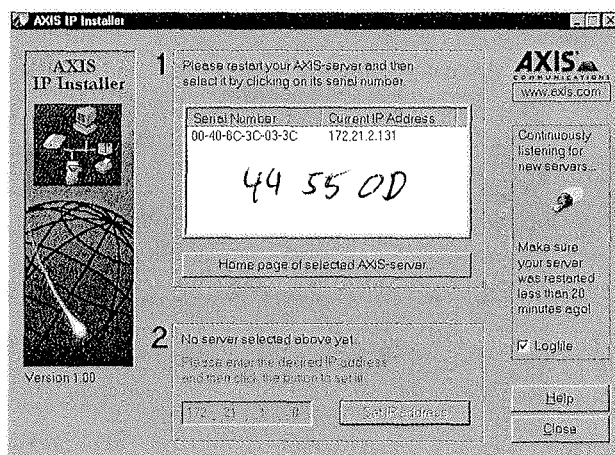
AXIS IP Installer

AXIS
IP Installer

Version 1.00

1 Please restart your AXIS-server and then select it by clicking on its serial number.

| Serial Number | Current IP Address |
|---|---|
| 00-40-8C-3C-03-3C | 172.21.2.131 |

44 55 0D

Home page of selected AXIS-server

2 No server selected above yet.
Please enter the desired IP address and then click the button to set it.

172 . 21 . 1 . 0

Set IP address

AXIS
COMMUNICATIONS
www.axis.com

Continuously listening for new servers...

Make sure your server was restarted less then 20 minutes ago!

Logfile

Help

Close